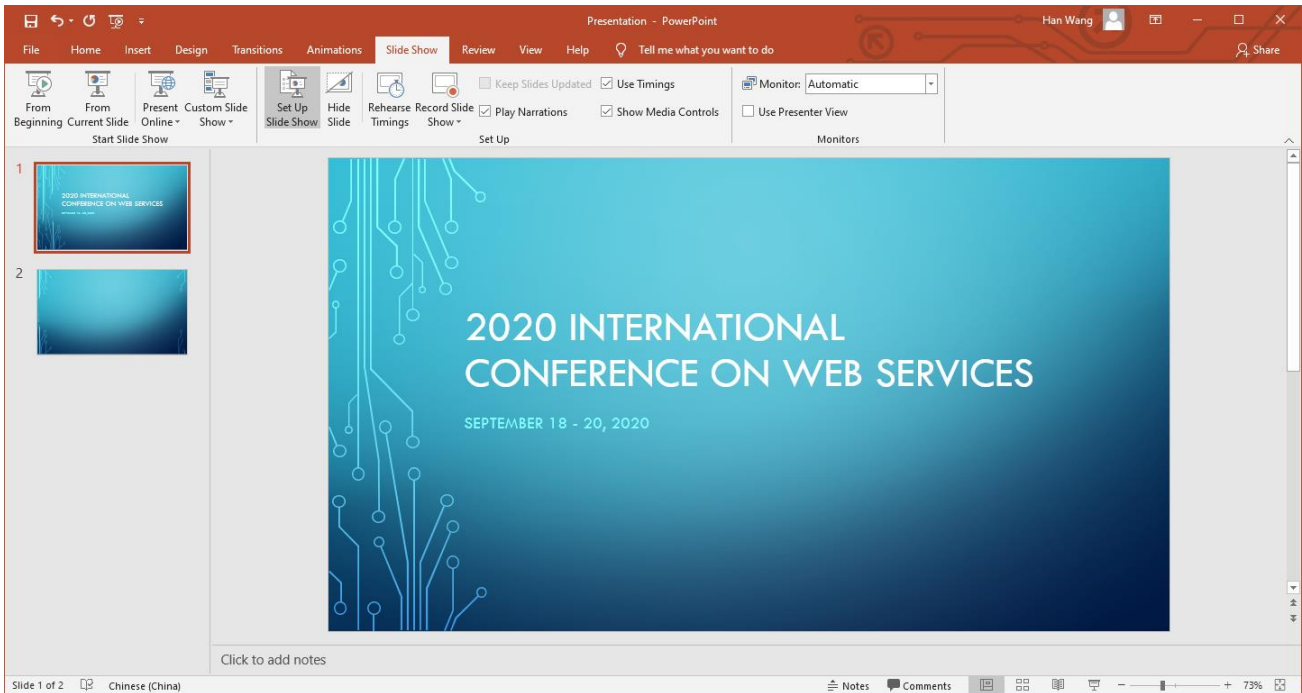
Presentation - PowerPoint

Han Wang

File Home Insert Design Transitions Animations Slide Show Review View Help Tell me what you want to do

Share

From Beginning From Current Slide Present Online Custom Slide Show
Start Slide Show

Set Up Slide Show Hide Slide Rehearse Timings Record Slide Show Keep Slides Updated Play Narrations Use Timings Show Media Controls
Set Up

Monitor: Automatic
Use Presenter View
Monitors

1
2020 INTERNATIONAL CONFERENCE ON WEB SERVICES
SEPTEMBER 18 - 20, 2020

2

2020 INTERNATIONAL CONFERENCE ON WEB SERVICES

SEPTEMBER 18 - 20, 2020

Click to add notes

Slide 1 of 2 Chinese (China) Notes Comments 73%